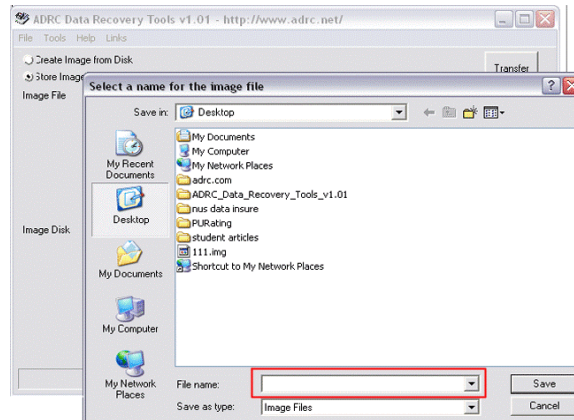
ADRC Data Recovery Tools v1.01 - http://www.adrc.net/

File Tools Help Links

Create Image from Disk

Store Image

Transfer

Image File

Image Disk

Select a name for the image file

Save in: Desktop

My Recent Documents

Desktop

My Documents

My Computer

My Network Places

My Documents
My Computer
My Network Places
adrc.com
ADRC_Data_Recovery_Tools_v1.01
nus data insure
PURating
student articles
111.img
Shortcut to My Network Places

File name:

Save as type: Image Files

Save

Cancel